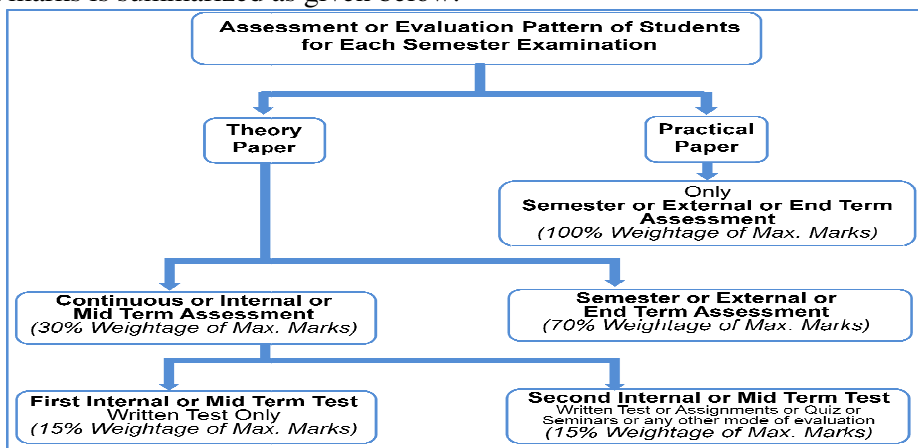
marks is summarized as given below:

Assessment or Evaluation Pattern of Students for Each Semester Examination

Theory Paper

Practical Paper

Only
Semester or External or End Term Assessment
(100% Weightage of Max. Marks)

Continuous or Internal or Mid Term Assessment
(30% Weightage of Max. Marks)

Semester or External or End Term Assessment
(70% Weightage of Max. Marks)

First Internal or Mid Term Test
Written Test Only
(15% Weightage of Max. Marks)

Second Internal or Mid Term Test
Written Test or Assignments or Quiz or Seminars or any other mode of evaluation
(15% Weightage of Max. Marks)